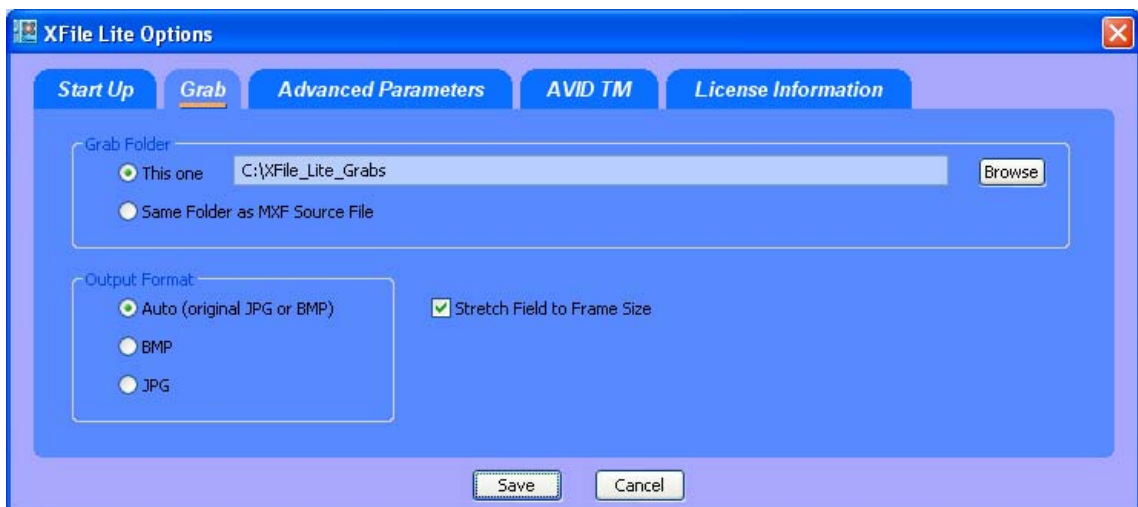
XFile Lite Options

Start Up | Grab | Advanced Parameters | AVID TM | License Information

Grab Folder
This one C:\XFile_Lite_Grabs Browse
Same Folder as MXF Source File

Output Format
Auto (original JPG or BMP)
BMP
JPG

Stretch Field to Frame Size

Save Cancel